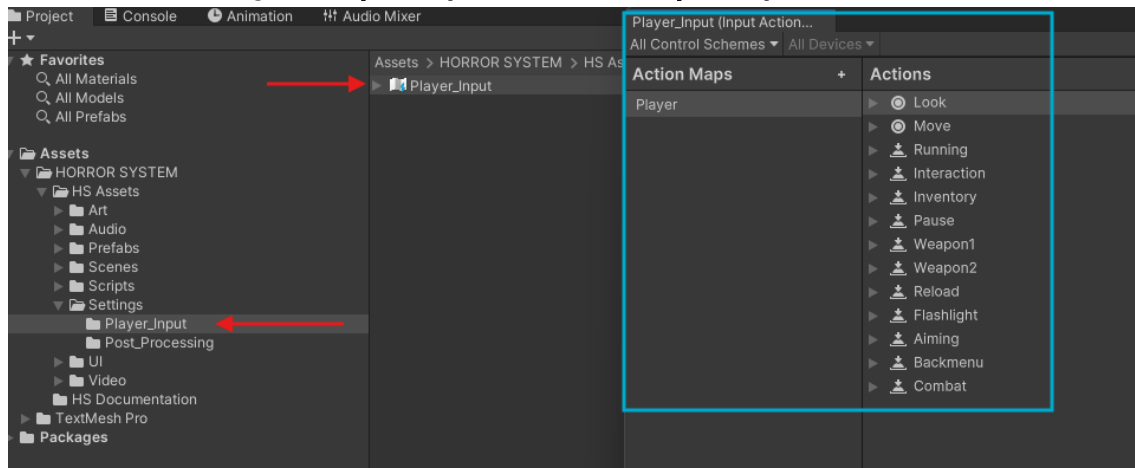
Project Console Animation Audio Mixer
+
Favorites
All Materials
All Models
All Prefabs

Assets
HORROR SYSTEM
HS Assets
Art
Audio
Prefabs
Scenes
Scripts
Settings
Player_Input
Post_Processing
UI
Video
HS Documentation
TextMesh Pro
Packages

Assets > HORROR SYSTEM > HS As
Player_Input

Player_Input (Input Action...
All Control Schemes All Devices
Action Maps +
Player
Actions
Look
Move
Running
Interaction
Inventory
Pause
Weapon1
Weapon2
Reload
Flashlight
Aiming
Backmenu
Combat